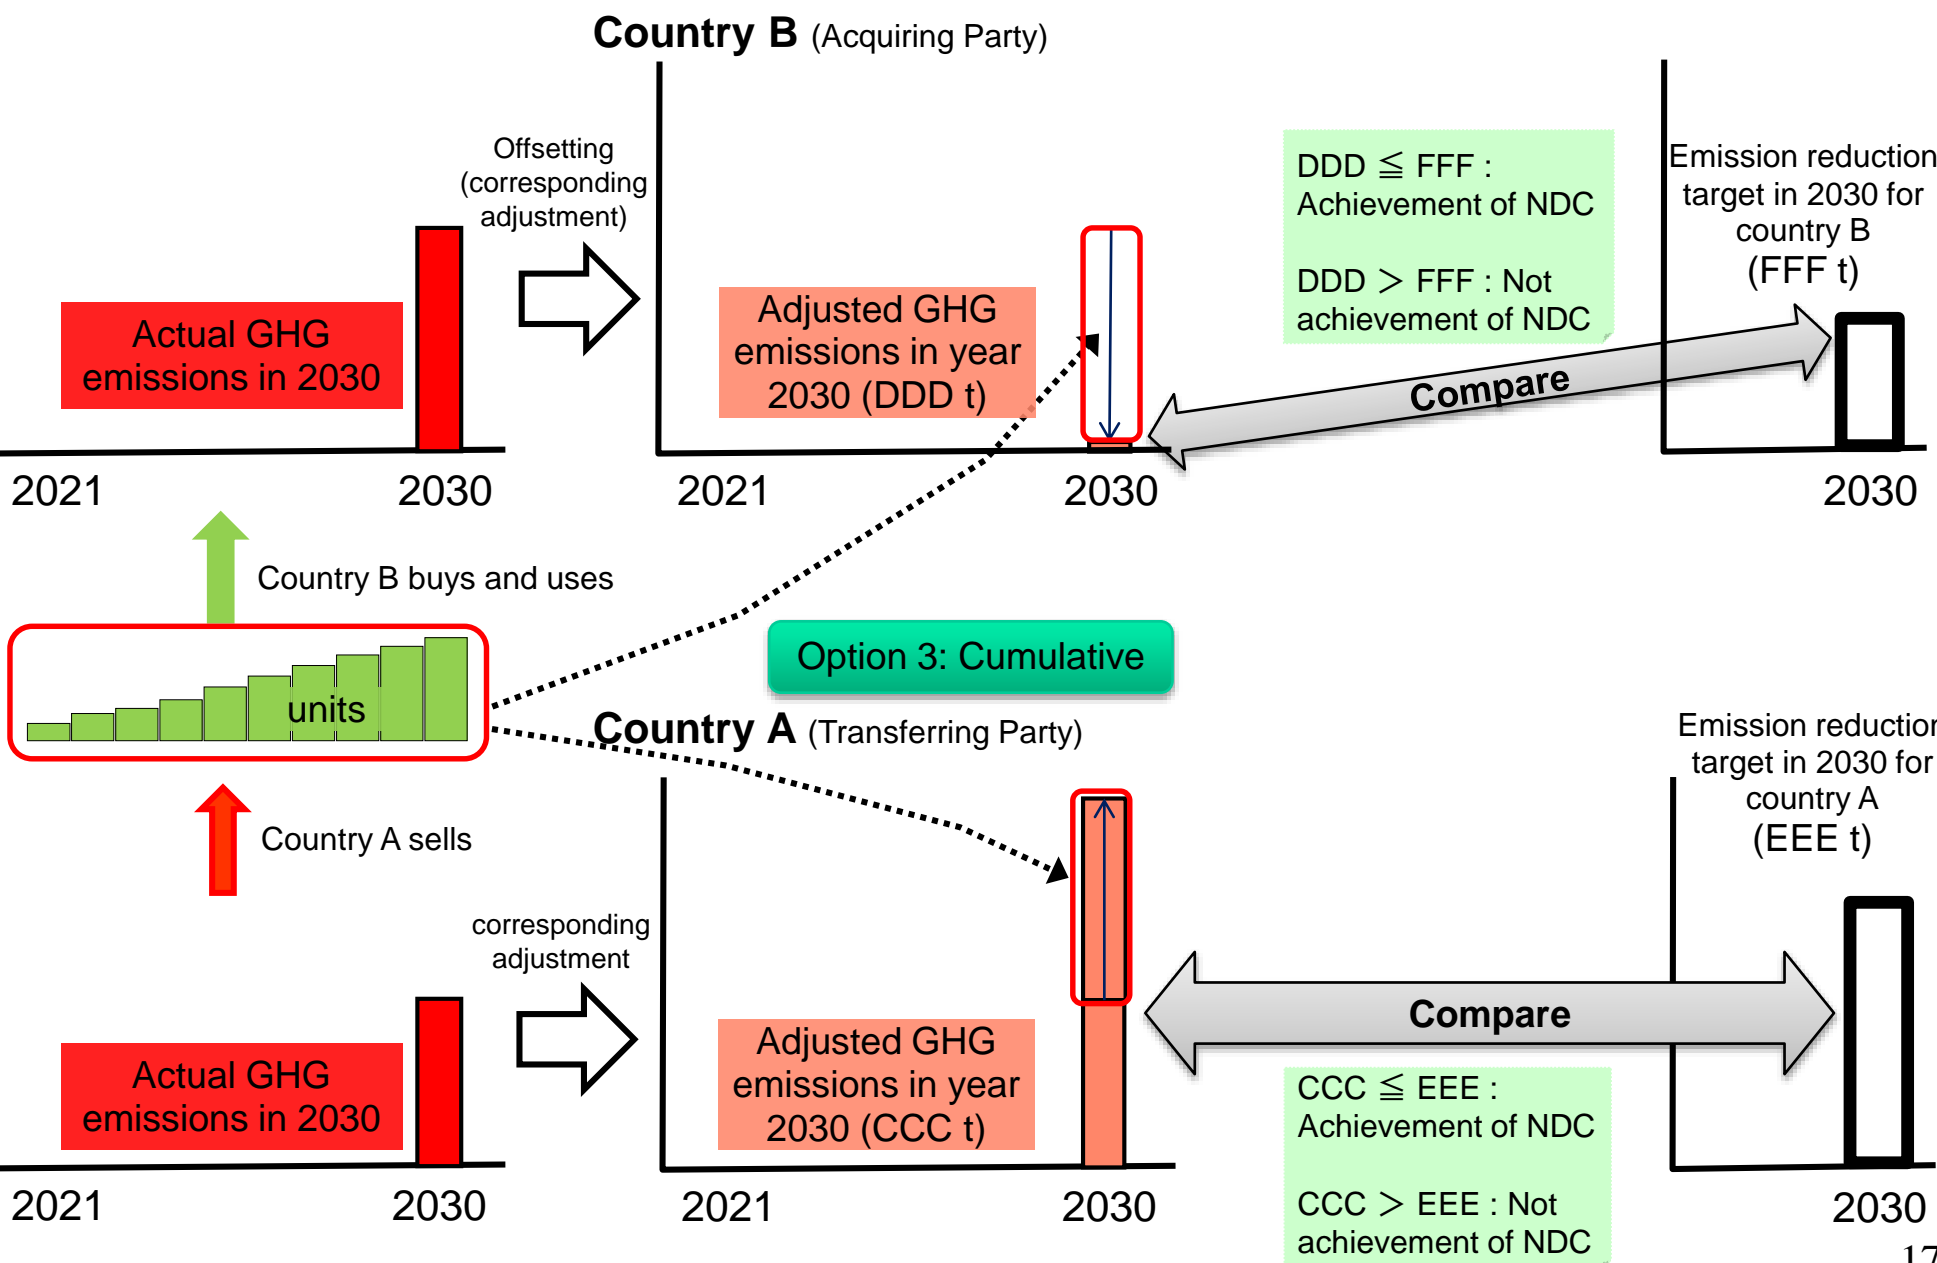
Country B (Acquiring Party)

Offsetting (corresponding adjustment)

Actual GHG emissions in 2030

2021 2030

Adjusted GHG emissions in year 2030 (DDD t)

2021 2030

DDD ≦ FFF : Achievement of NDC

DDD > FFF : Not achievement of NDC

Emission reduction target in 2030 for country B (FFF t)

Compare

2030

Country B buys and uses

units

Option 3: Cumulative

Country A (Transferring Party)

Country A sells

corresponding adjustment

Actual GHG emissions in 2030

2021 2030

Adjusted GHG emissions in year 2030 (CCC t)

2021 2030

Emission reduction target in 2030 for country A (EEE t)

Compare

CCC ≦ EEE : Achievement of NDC

CCC > EEE : Not achievement of NDC

2030

17